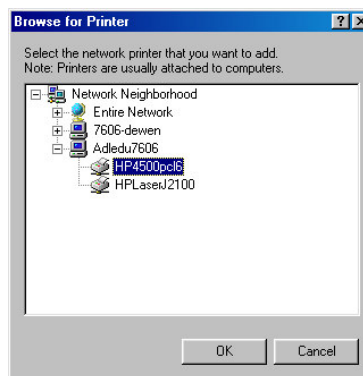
Browse for Printer

?

Select the network printer that you want to add.
Note: Printers are usually attached to computers.

Network Neighborhood
Entire Network
7606-dewen
Adledu7606
HP4500pcl6
HPLaserJ2100

OK

Cancel